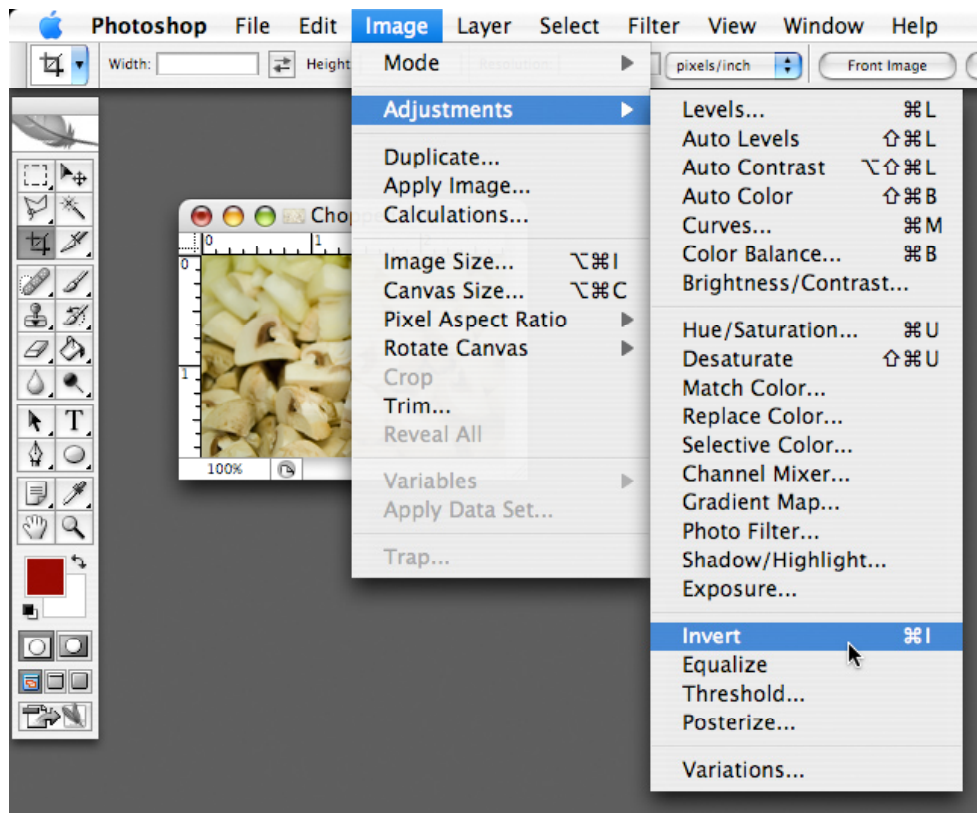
Photoshop File Edit Image Layer Select Filter View Window Help

Width: Height Resolution pixels/inch Front Image

Chopp

0 1

0

1

100%

Mode
Adjustments
Duplicate...
Apply Image...
Calculations...
Image Size... ⌥⌘I
Canvas Size... ⌥⌘C
Pixel Aspect Ratio
Rotate Canvas
Crop
Trim...
Reveal All
Variables
Apply Data Set...
Trap...

Levels... ⌘L
Auto Levels ⇧⌘L
Auto Contrast ⌥⇧⌘L
Auto Color ⇧⌘B
Curves... ⌘M
Color Balance... ⌘B
Brightness/Contrast...
Hue/Saturation... ⌘U
Desaturate ⇧⌘U
Match Color...
Replace Color...
Selective Color...
Channel Mixer...
Gradient Map...
Photo Filter...
Shadow/Highlight...
Exposure...
Invert ⌘I
Equalize
Threshold...
Posterize...
Variations...